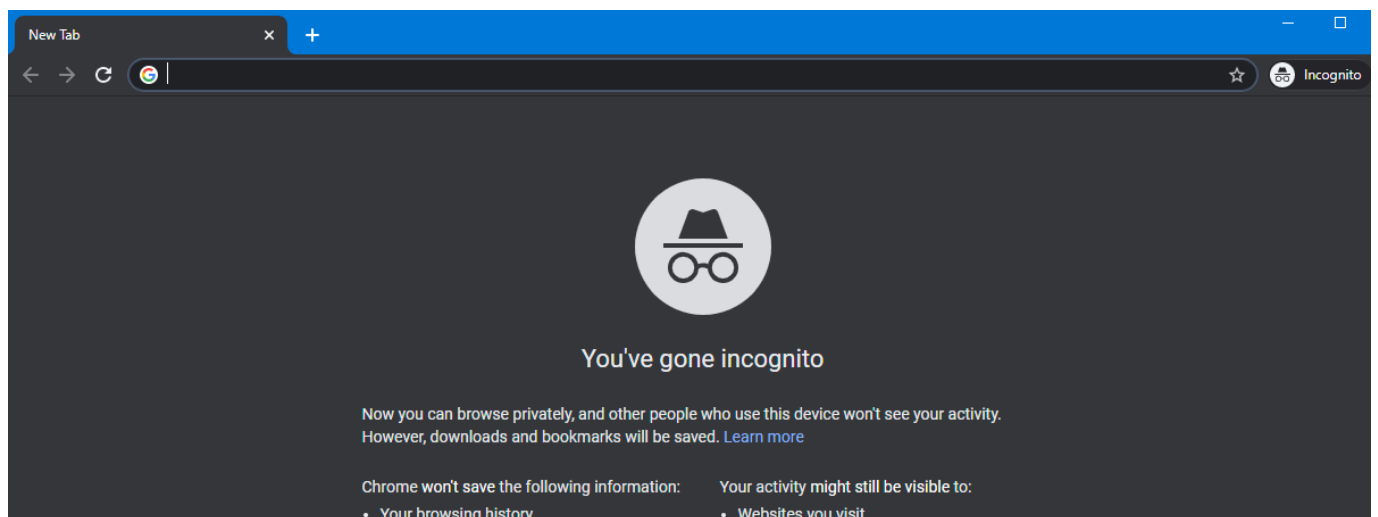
New Tab

Incognito

You've gone incognito

Now you can browse privately, and other people who use this device won't see your activity. However, downloads and bookmarks will be saved. Learn more

Chrome won't save the following information:
• Your browsing history

Your activity might still be visible to:
• Websites you visit